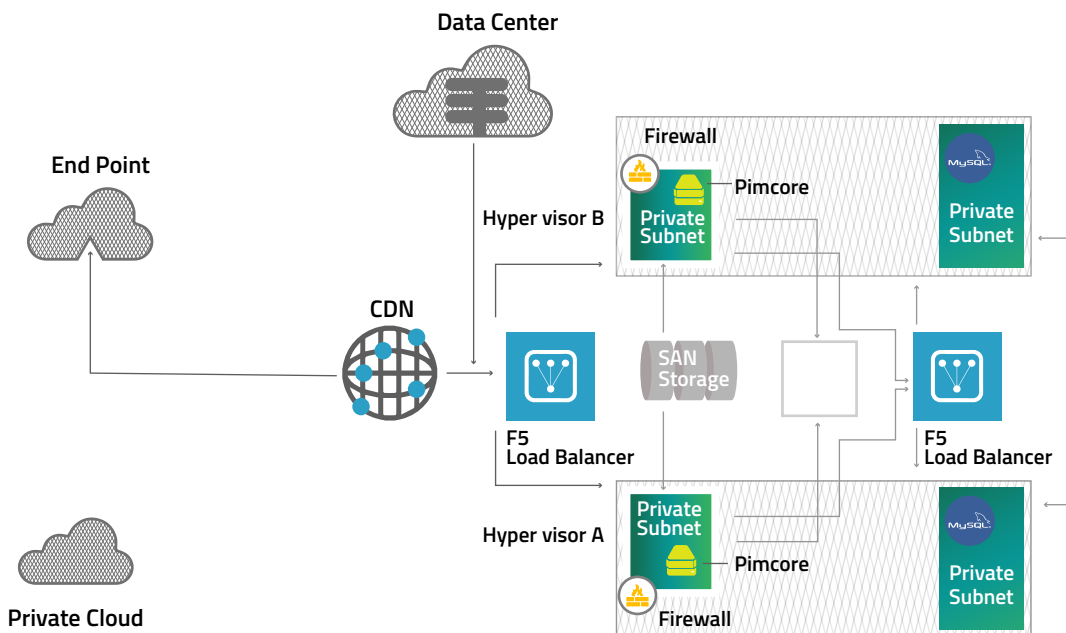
Data Center

End Point

Firewall

Pimcore

Private Subnet

MySQL

Private Subnet

Hyper visor B

CDN

SAN Storage

F5
Load Balancer

F5
Load Balancer

Hyper visor A

Private Subnet

Pimcore

MySQL

Private Subnet

Firewall

Private Cloud